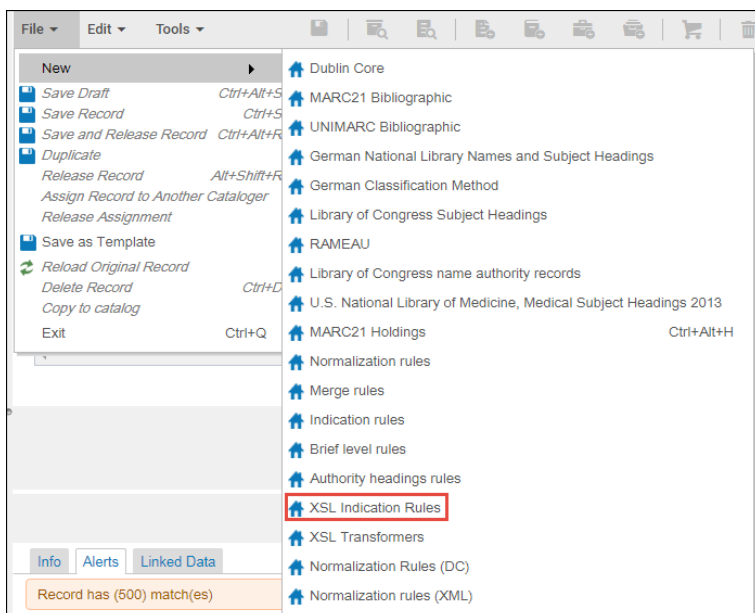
File ▾ Edit ▾ Tools ▾

New
Save Draft Ctrl+Alt+S
Save Record Ctrl+S
Save and Release Record Ctrl+Alt+R
Duplicate
Release Record Alt+Shift+R
Assign Record to Another Cataloger
Release Assignment
Save as Template
Reload Original Record
Delete Record Ctrl+D
Copy to catalog
Exit Ctrl+Q

Dublin Core
MARC21 Bibliographic
UNIMARC Bibliographic
German National Library Names and Subject Headings
German Classification Method
Library of Congress Subject Headings
RAMEAU
Library of Congress name authority records
U.S. National Library of Medicine, Medical Subject Headings 2013
MARC21 Holdings Ctrl+Alt+H
Normalization rules
Merge rules
Indication rules
Brief level rules
Authority headings rules
XSL Indication Rules
XSL Transformers
Normalization Rules (DC)
Normalization rules (XML)

Info Alerts Linked Data
Record has (500) match(es)